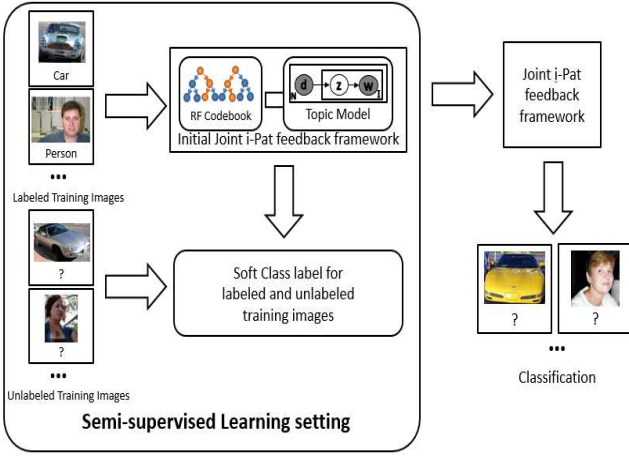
Car

Person

•••

Labeled Training Images

RF Codebook

d

z

w

N

Topic Model

Initial Joint i-Pat feedback framework

Joint i-Pat feedback framework

?

?

•••

Unlabeled Training Images

Soft Class label for labeled and unlabeled training images

?

?

•••

Classification

Semi-supervised Learning setting